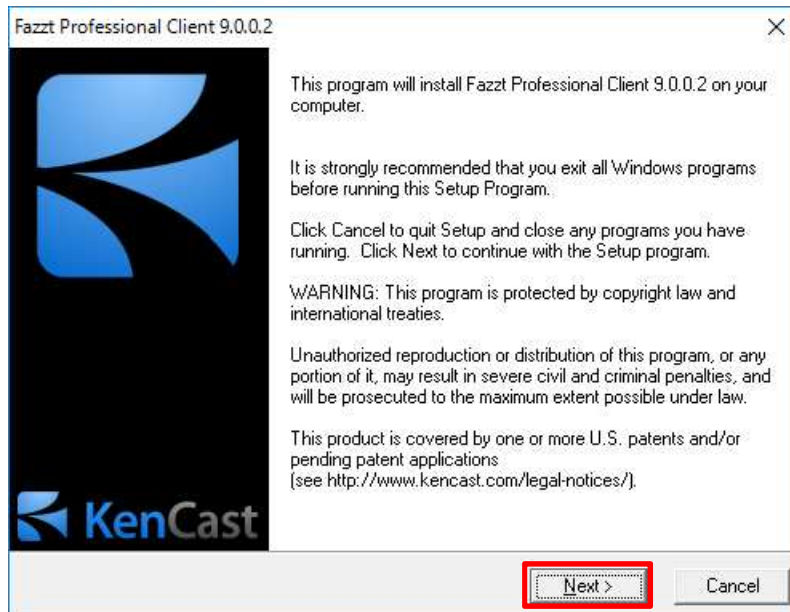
Fazzt Professional Client 9.0.0.2

KenCast

This program will install Fazzt Professional Client 9.0.0.2 on your computer.

It is strongly recommended that you exit all Windows programs before running this Setup Program.

Click Cancel to quit Setup and close any programs you have running. Click Next to continue with the Setup program.

WARNING: This program is protected by copyright law and international treaties.

Unauthorized reproduction or distribution of this program, or any portion of it, may result in severe civil and criminal penalties, and will be prosecuted to the maximum extent possible under law.

This product is covered by one or more U.S. patents and/or pending patent applications
(see http://www.kencast.com/legal-notices/).

Next >
Cancel